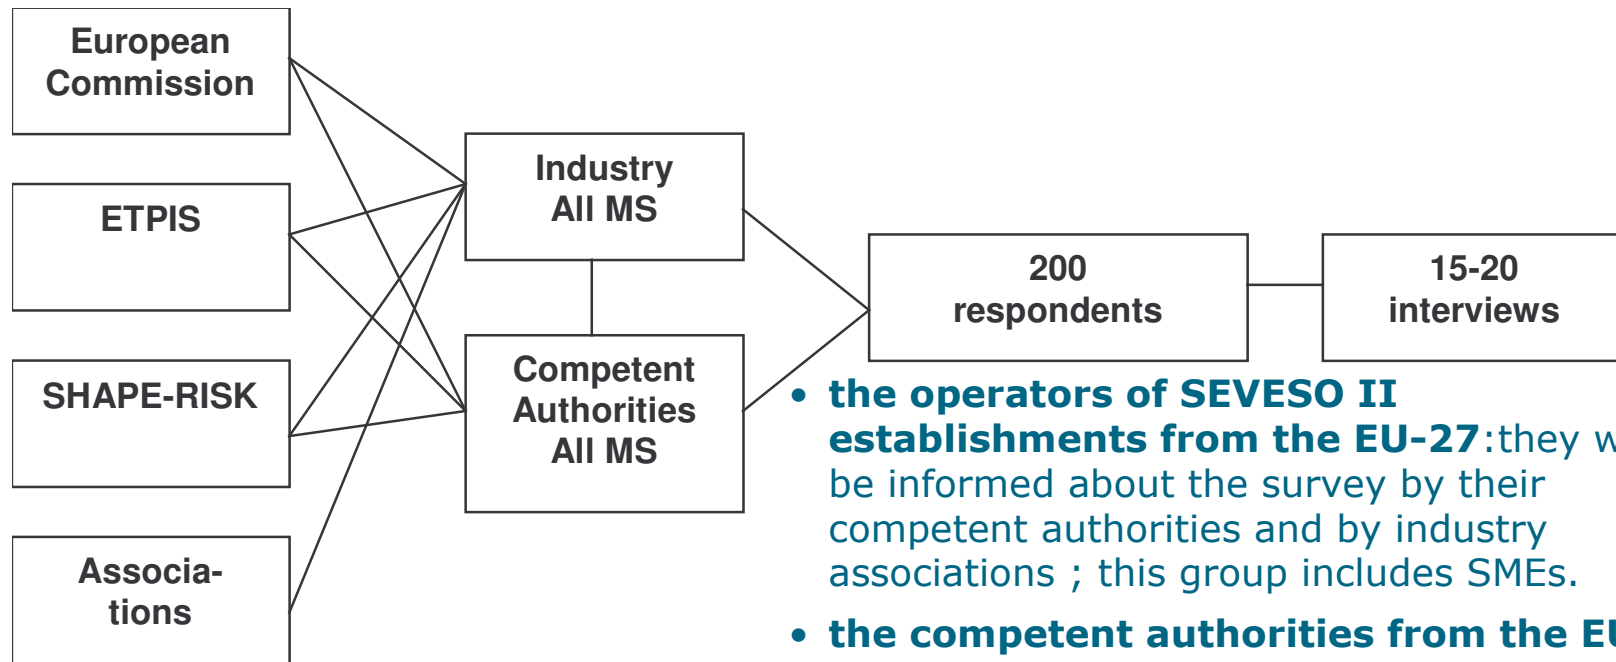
European Commission

ETPIS

SHAPE-RISK

Associations

Industry All MS

Competent Authorities All MS

200 respondents

15-20 interviews

• the operators of SEVESO II establishments from the EU-27:they w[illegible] be informed about the survey by their competent authorities and by industry associations ; this group includes SMEs.

• the competent authorities from the E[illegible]